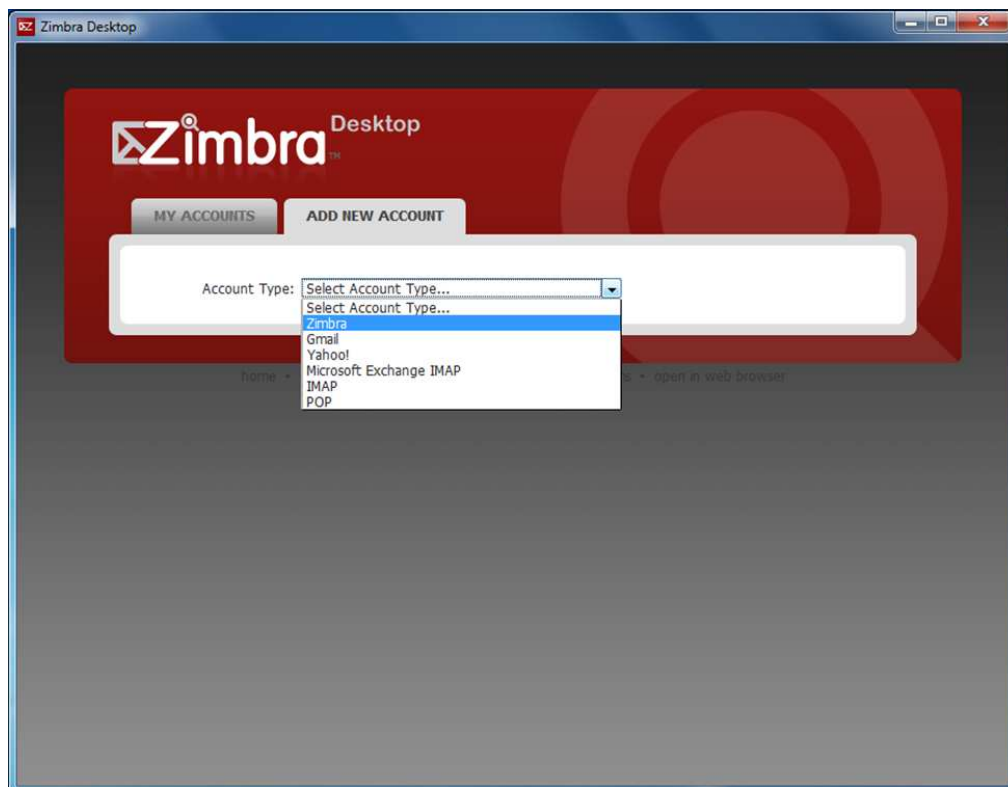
Zimbra Desktop

Zimbra Desktop

MY ACCOUNTS

ADD NEW ACCOUNT

Account Type: Select Account Type...

Select Account Type...
Zimbra
Gmail
Yahoo!
Microsoft Exchange IMAP
IMAP
POP

home • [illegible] • open in web browser